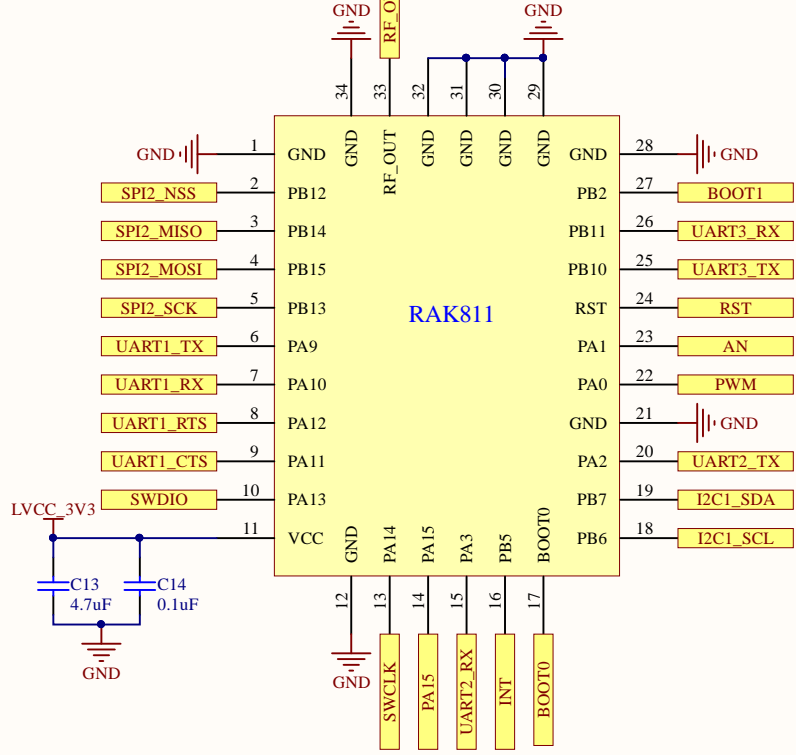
GND
RF_O
GND

34 33 32 31 30 29

GND RF_OUT GND GND GND GND

GND 1 GND
SPI2_NSS 2 PB12
SPI2_MISO 3 PB14
SPI2_MOSI 4 PB15
SPI2_SCK 5 PB13
UART1_TX 6 PA9
UART1_RX 7 PA10
UART1_RTS 8 PA12
UART1_CTS 9 PA11
SWDIO 10 PA13
LVCC_3V3 11 VCC

RAK811

GND 28 GND
PB2 27 BOOT1
PB11 26 UART3_RX
PB10 25 UART3_TX
RST 24 RST
PA1 23 AN
PA0 22 PWM
GND 21 GND
PA2 20 UART2_TX
PB7 19 I2C1_SDA
PB6 18 I2C1_SCL

GND PA14 PA15 PA3 PB5 BOOT0

12 13 14 15 16 17

C13
4.7uF
C14
0.1uF
GND

GND
SWCLK
PA15
UART2_RX
INT
BOOT0